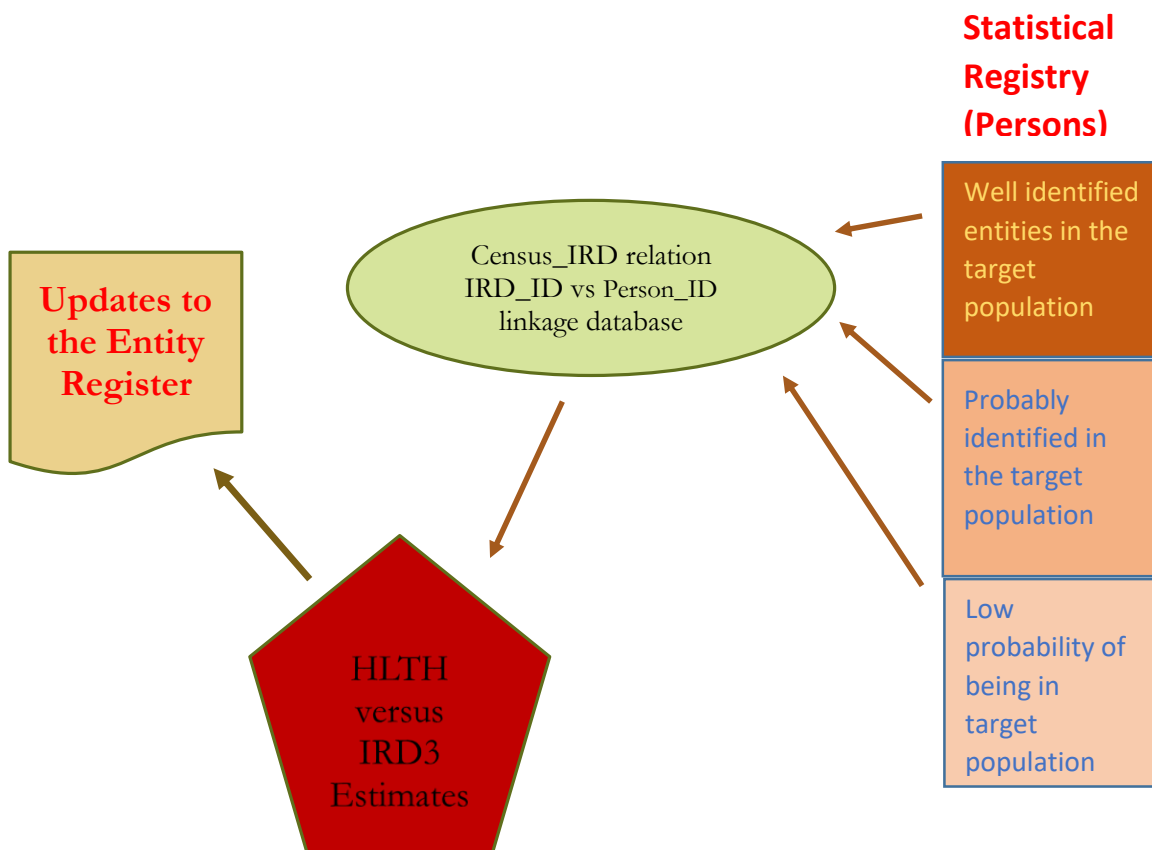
Statistical Registry (Persons)

Well identified entities in the target population

Probably identified in the target population

Low probability of being in target population

Census_IRD relation IRD_ID vs Person_ID linkage database

Updates to the Entity Register

HLTH versus IRD3 Estimates